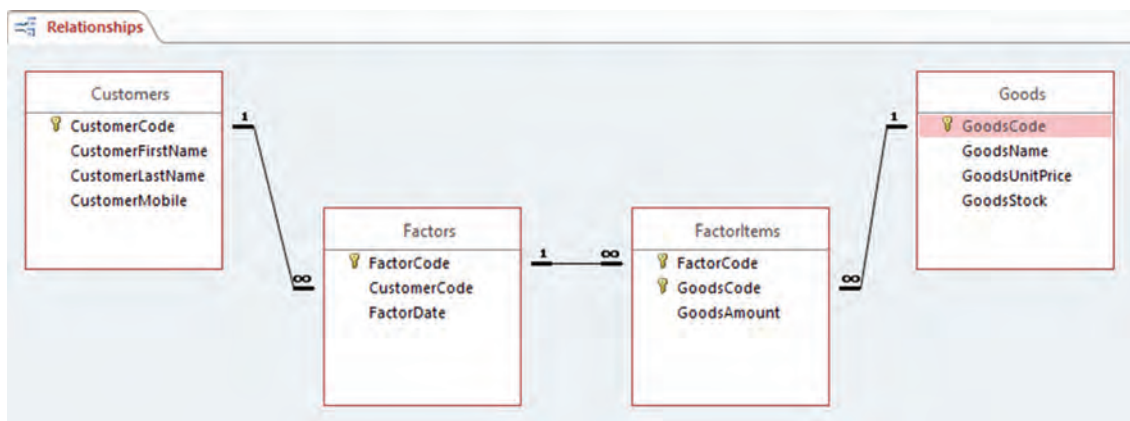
Relationships

Customers
CustomerCode
CustomerFirstName
CustomerLastName
CustomerMobile

1
∞

Factors
FactorCode
CustomerCode
FactorDate

1
∞

FactorItems
FactorCode
GoodsCode
GoodsAmount

∞
1

Goods
GoodsCode
GoodsName
GoodsUnitPrice
GoodsStock